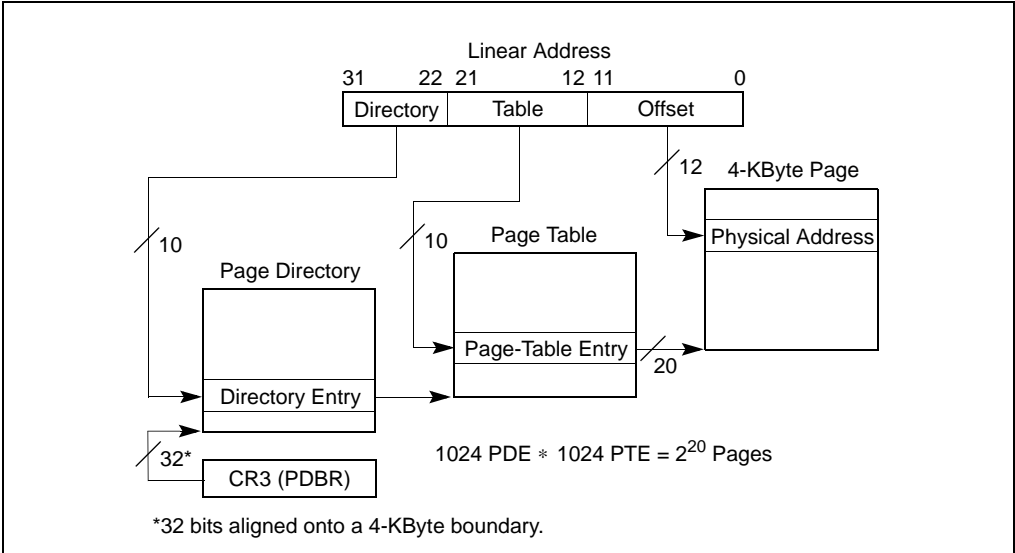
Linear Address

31 22 21 12 11 0

Directory

Table

Offset

12

4-KByte Page

10

10

Page Table

Physical Address

Page Directory

Page-Table Entry

20

Directory Entry

32*

CR3 (PDBR)

1024 PDE $*$ 1024 PTE = $2^{20}$ Pages

*32 bits aligned onto a 4-KByte boundary.